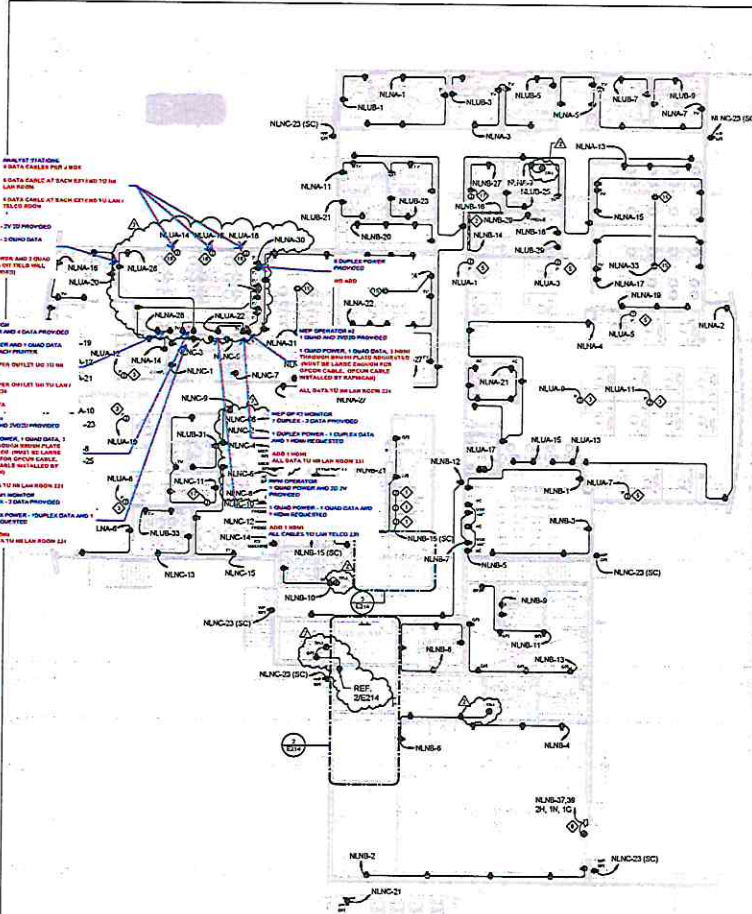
NLUA-1
NLUB-1
NLUB-3
NLUB-5
NLUB-7
NLUB-9
NLUA-5
NLUA-3
NLUA-7
NLNC-23 (SC)
NLNC-23 (SC)
NLNA-13
NLNA-11
NLNB-27
NLUB-23
NLUB-21
NLUB-25
NLNA-15
NLNB-20
NLNB-14
NLNB-18
NLUB-29
NLNA-33
NLNA-17
NLNA-19
NLUA-1
NLUA-3
NLNA-2
NLUA-5
NLNA-4
ANALYST STATIONS
4 DATA CABLES PER J BOX
6 DATA CABLE AT EACH EXTEND TO NR LAN ROOM
4 DATA CABLE AT EACH EXTEND TO LAN TELCO ROOM
2V 2D PROVIDED
2 QUAD DATA
NLUA-14
NLUA-16
NLUA-18
NLNA-30
NLUA-16
NLUA-26
NLUA-20
4 DUPLEX POWER PROVIDED
NO ADD
NLNA-22
NLNA-26
NLNA-22
NEP OPERATOR #2
1 QUAD AND 2V2D PROVIDED
NLNA-31
1 QUAD POWER, 1 QUAD DATA, 1 HDMI THROUGH BRUSH PLATE REQUESTED (MUST BE LARGE ENOUGH FOR OPCON CABLE. OPCUN CABLE INSTALLED BY RAPISCAN)
ALL DATA TO NR LAN ROOM 224
NLNA-27
-19
NLUA-12
NLUA-14
-21
NLNC-1
NLNC-7
NLNC-3
NLNC-5
NLNA-21
NLUA-9
NLUA-11
A-10
-23
NLNC-9
NEP OP #1 MONITOR
1 DUPLEX - 2 DATA PROVIDED
1 DUPLEX POWER - 1 DUPLEX DATA AND 1 HDMI REQUESTED
NLUA-18
NLUB-31
NLNC-4
-8
-25
NLUA-15
NLUA-13
NLNB-12
NLUA-17
NLNB-1
NLUA-7
ADD 1 HDMI
ALL DATA TO NR LAN ROOM 221
NLUA-8
NLNC-11
NLNC-8
NPM OPERATOR
1 QUAD POWER AND 2D 2V PROVIDED
1 QUAD POWER - 1 QUAD DATA AND 1 HDMI REQUESTED
ADD 1 HDMI
ALL CABLES TO LAN TELCO 139
NLNB-3
LNA-6
NLUB-33
NLNC-12
NLNC-14
NLNB-15 (SC)
NLNB-15 (SC)
NLNB-7
NLNB-5
NLNC-23 (SC)
NLNC-13
NLNC-15
NLNB-10
NLNB-9
NLNC-23 (SC)
NLNB-8
NLNB-11
NLNB-13
NLNC-23 (SC)
REF. 2/E214
E214
NLNB-6
NLNB-4
NLNB-37,39
2H, 1N, 1C
NLNB-2
NLNC-23 (SC)
NLNC-21